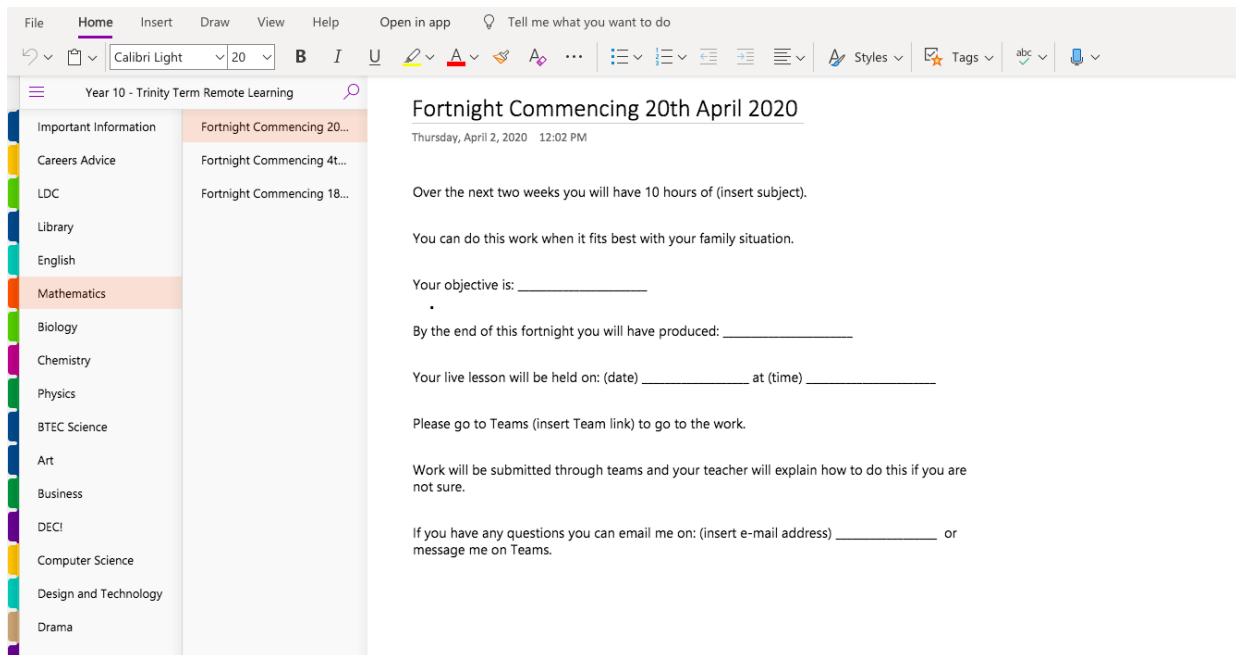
File Home Insert Draw View Help Open in app Tell me what you want to do

Calibri Light 20 B I U Styles Tags abc

Year 10 - Trinity Term Remote Learning

Important Information
Careers Advice
LDC
Library
English
Mathematics
Biology
Chemistry
Physics
BTEC Science
Art
Business
DEC!
Computer Science
Design and Technology
Drama

Fortnight Commencing 20...
Fortnight Commencing 4t...
Fortnight Commencing 18...

Fortnight Commencing 20th April 2020

Thursday, April 2, 2020 12:02 PM

Over the next two weeks you will have 10 hours of (insert subject).

You can do this work when it fits best with your family situation.

Your objective is: ___________________

By the end of this fortnight you will have produced: ___________________

Your live lesson will be held on: (date) ________________ at (time) ___________________

Please go to Teams (insert Team link) to go to the work.

Work will be submitted through teams and your teacher will explain how to do this if you are not sure.

If you have any questions you can email me on: (insert e-mail address) _______________ or message me on Teams.